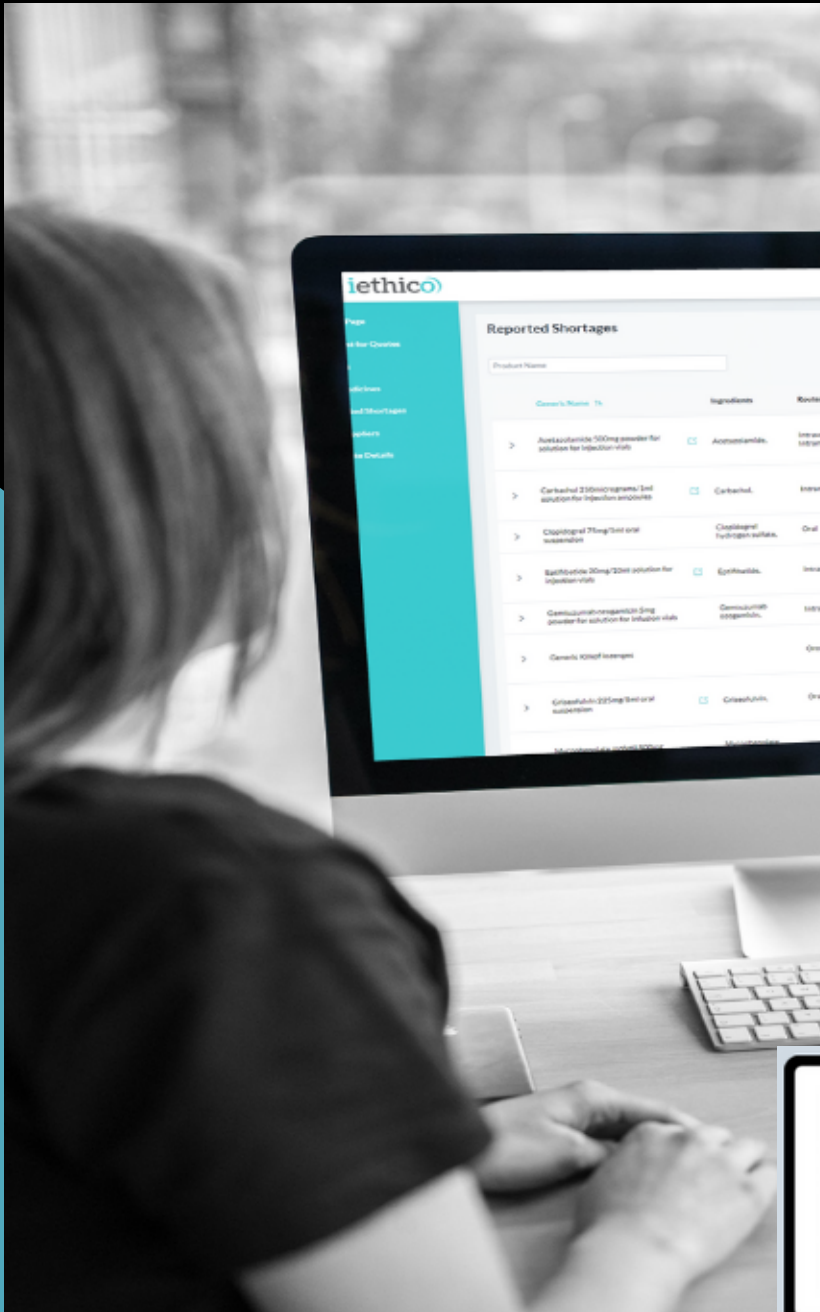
iethico

Page
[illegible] for Queries
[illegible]
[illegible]dicines
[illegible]ed Shortages
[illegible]ppliers
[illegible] Details

Reported Shortages

Product Name

| | Generic Name | | Ingredients | Route |
|---|---|---|---|---|
| > | Acetazolamide 500mg powder for solution for injection vials | | Acetazolamide. | Intrav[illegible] |
| > | Carbachol 100micrograms/1ml solution for injection ampoules | | Carbachol. | Intra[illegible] |
| > | Clopidogrel 75mg/5ml oral suspension | | Clopidogrel hydrogen sulfate. | Oral |
| > | Eptifibatide 20mg/10ml solution for injection vials | | Eptifibatide. | Intra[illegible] |
| > | Gemtuzumab ozogamicin 5mg powder for solution for infusion vials | | Gemtuzumab ozogamicin. | Intr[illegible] |
| > | Generic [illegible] lozenges | | | Ora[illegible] |
| > | Griseofulvin 125mg/5ml oral suspension | | Griseofulvin. | Ora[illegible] |
| | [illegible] | | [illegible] | |